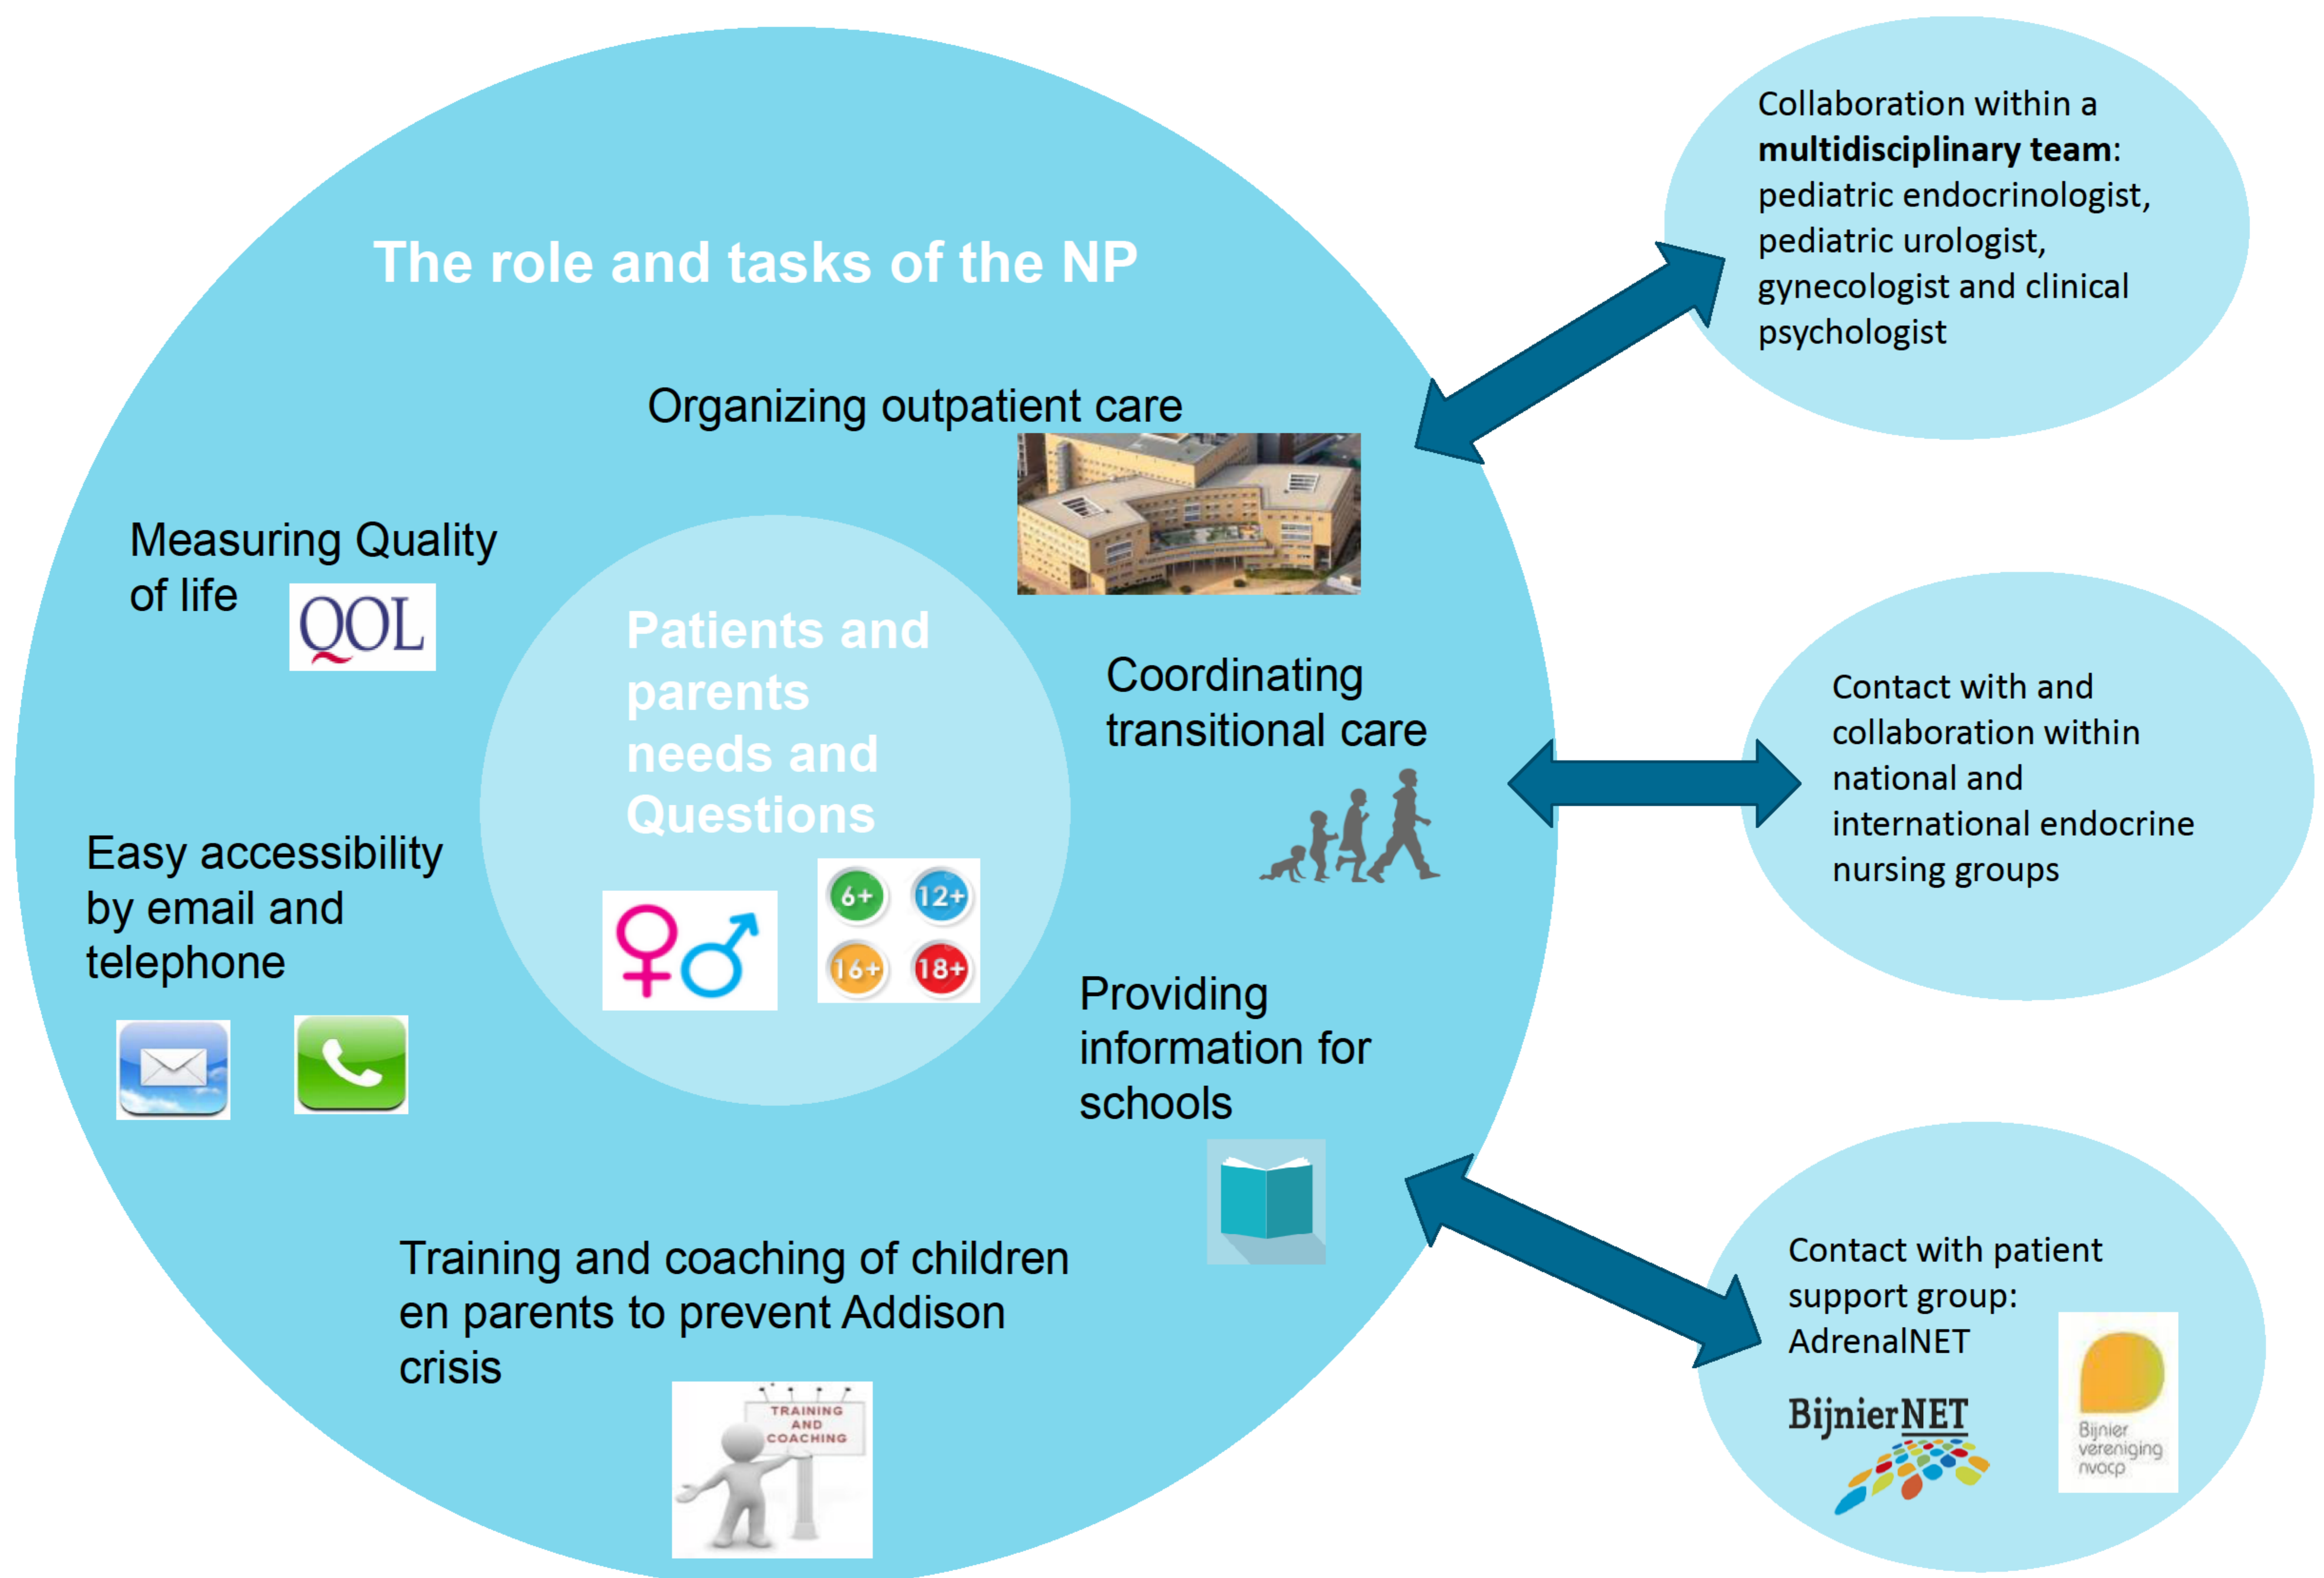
The role and tasks of the NP

Organizing outpatient care

Measuring Quality of life

QOL

Patients and parents needs and Questions

6+ 12+ 16+ 18+

Coordinating transitional care

Easy accessibility by email and telephone

Providing information for schools

Training and coaching of children en parents to prevent Addison crisis

TRAINING AND COACHING

Collaboration within a **multidisciplinary team**: pediatric endocrinologist, pediatric urologist, gynecologist and clinical psychologist

Contact with and collaboration within national and international endocrine nursing groups

Contact with patient support group: AdrenalNET

BijnierNET

Bijnier vereniging nvacp